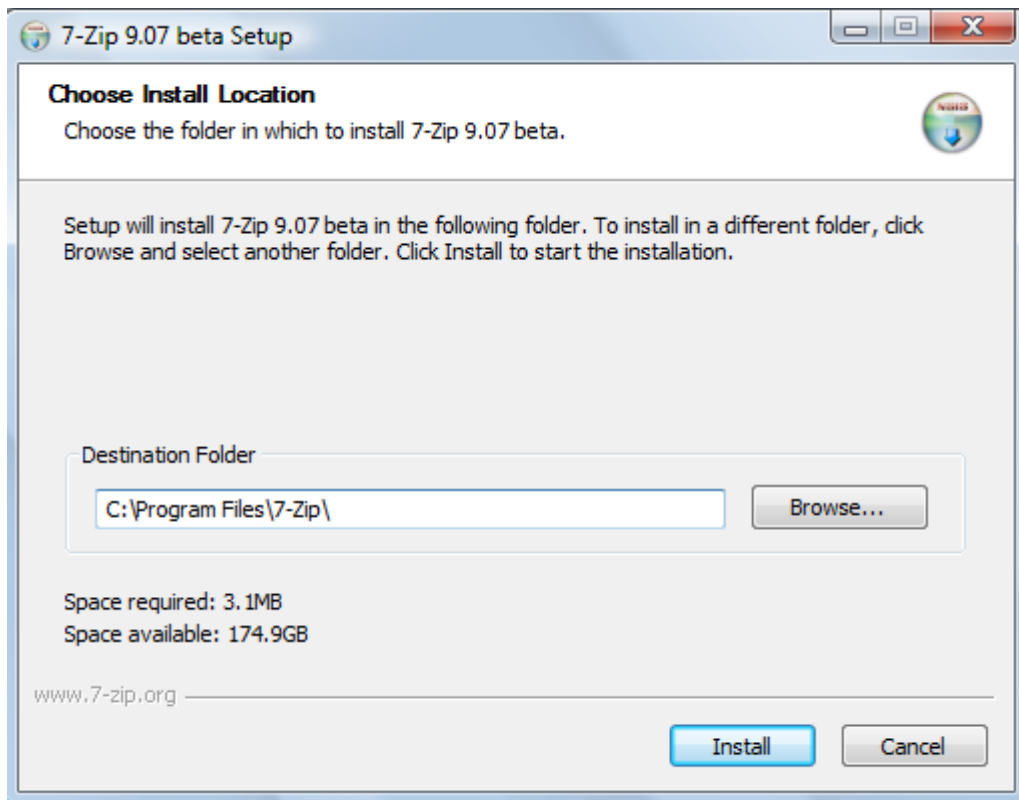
7-Zip 9.07 beta Setup

Choose Install Location
Choose the folder in which to install 7-Zip 9.07 beta.

Setup will install 7-Zip 9.07 beta in the following folder. To install in a different folder, click Browse and select another folder. Click Install to start the installation.

Destination Folder

C:\Program Files\7-Zip\

Browse...

Space required: 3.1MB
Space available: 174.9GB

www.7-zip.org

Install

Cancel